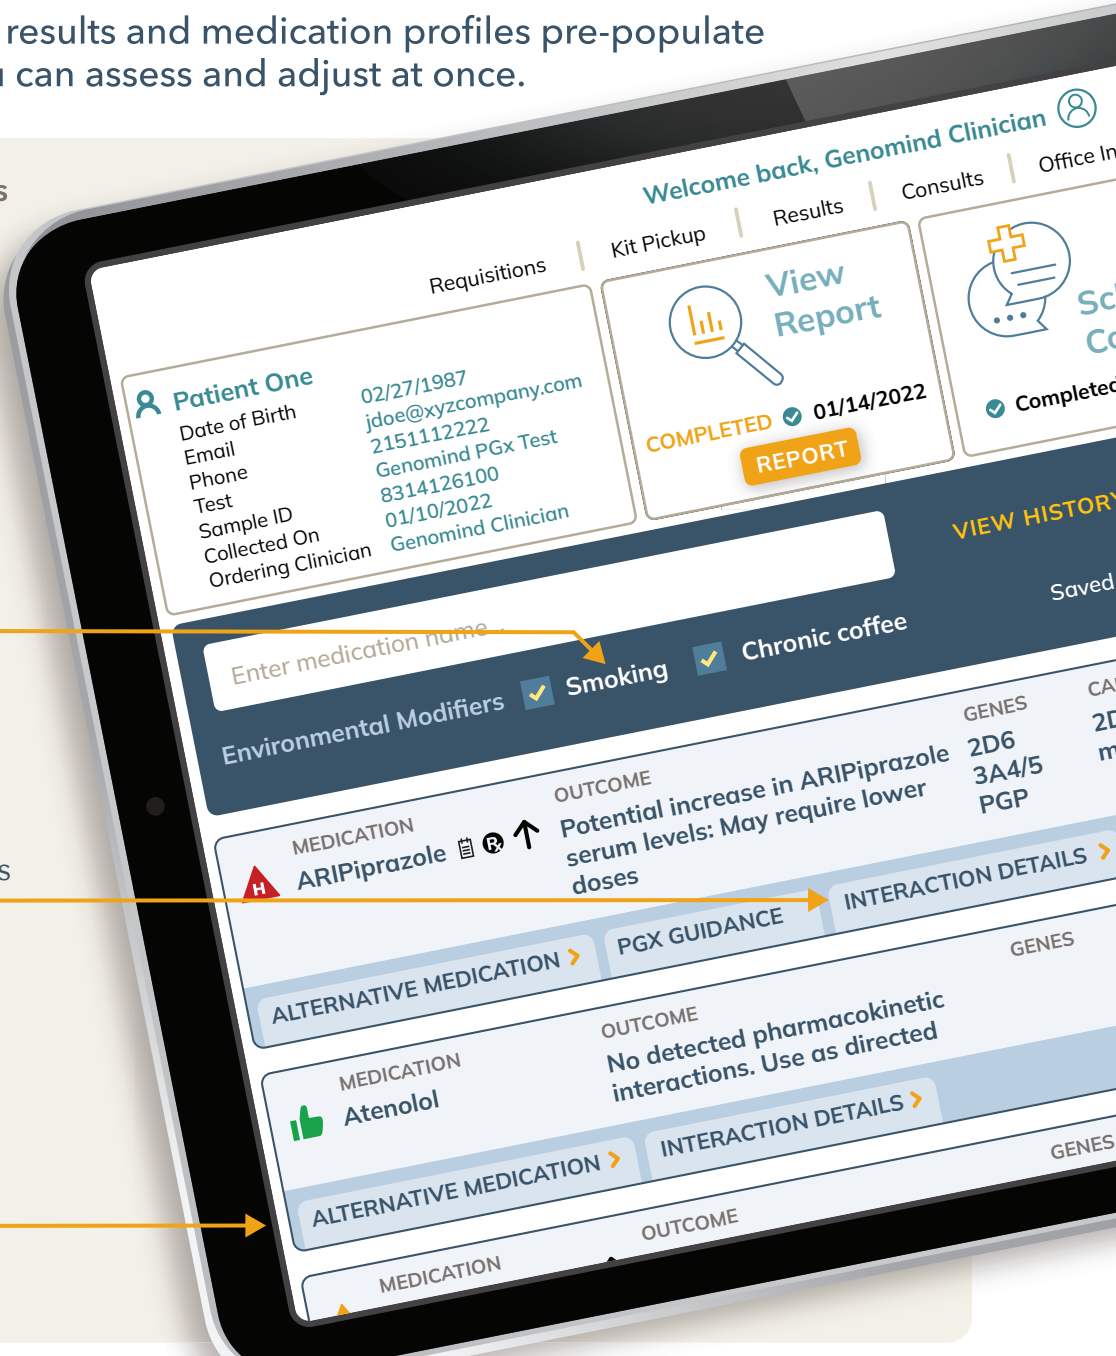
results and medication profiles pre-populate
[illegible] can assess and adjust at once.

Welcome back, Genomind Clinician

Requisitions | Kit Pickup | Results | Consults | Office In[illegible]

Patient One
Date of Birth 02/27/1987
Email jdoe@xyzcompany.com
Phone 2151112222
Test Genomind PGx Test
Sample ID 8314126100
Collected On 01/10/2022
Ordering Clinician Genomind Clinician

View Report
COMPLETED 01/14/2022
REPORT

Sc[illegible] C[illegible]
Completed

VIEW HISTORY
Saved

Enter medication name...

Environmental Modifiers Smoking Chronic coffee

MEDICATION
H ARIPiprazole
OUTCOME
Potential increase in ARIPiprazole serum levels: May require lower doses
GENES
2D6
3A4/5
PGP
CA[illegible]
2D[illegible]
m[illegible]
ALTERNATIVE MEDICATION
PGX GUIDANCE
INTERACTION DETAILS

MEDICATION
Atenolol
OUTCOME
No detected pharmacokinetic interactions. Use as directed
GENES
ALTERNATIVE MEDICATION
INTERACTION DETAILS

MEDICATION
OUTCOME
GENES